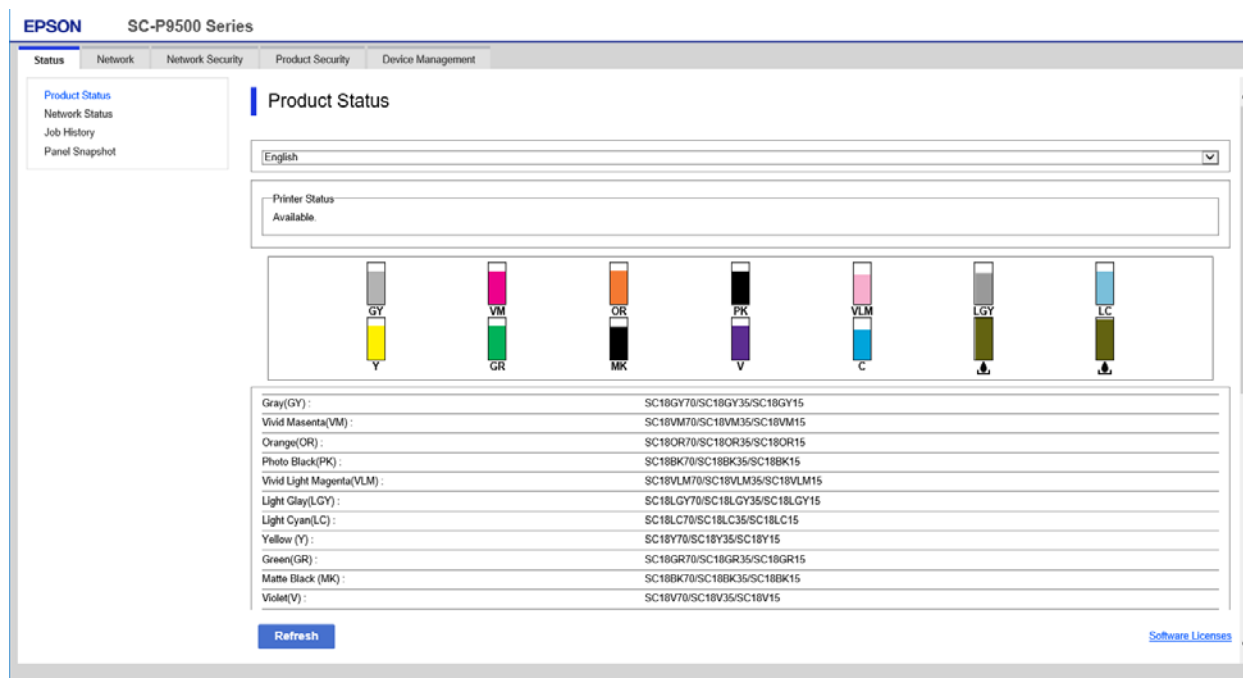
EPSON SC-P9500 Series

Status Network Network Security Product Security Device Management

Product Status
Network Status
Job History
Panel Snapshot

Product Status

English

Printer Status
Available.

GY VM OR PK VLM LGY LC
Y GR MK V C

| Gray(GY) : | SC18GY70/SC18GY35/SC18GY15 |
|---|---|
| Vivid Masenta(VM) : | SC18VM70/SC18VM35/SC18VM15 |
| Orange(OR) : | SC18OR70/SC18OR35/SC18OR15 |
| Photo Black(PK) : | SC18BK70/SC18BK35/SC18BK15 |
| Vivid Light Magenta(VLM) : | SC18VLM70/SC18VLM35/SC18VLM15 |
| Light Glay(LGY) : | SC18LGY70/SC18LGY35/SC18LGY15 |
| Light Cyan(LC) : | SC18LC70/SC18LC35/SC18LC15 |
| Yellow (Y) : | SC18Y70/SC18Y35/SC18Y15 |
| Green(GR) : | SC18GR70/SC18GR35/SC18GR15 |
| Matte Black (MK) : | SC18BK70/SC18BK35/SC18BK15 |
| Violet(V) : | SC18V70/SC18V35/SC18V15 |

Refresh

Software Licenses